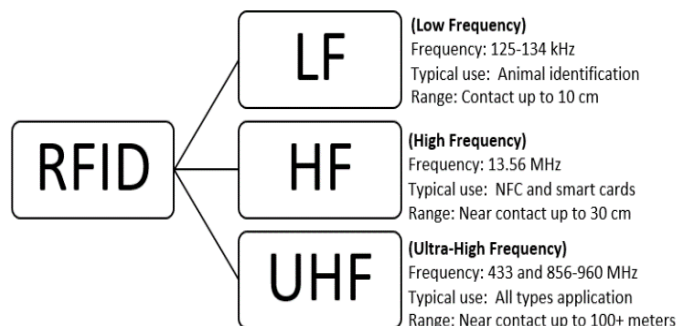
RFID

LF

(Low Frequency)
Frequency: 125-134 kHz
Typical use: Animal identification
Range: Contact up to 10 cm

HF

(High Frequency)
Frequency: 13.56 MHz
Typical use: NFC and smart cards
Range: Near contact up to 30 cm

UHF

(Ultra-High Frequency)
Frequency: 433 and 856-960 MHz
Typical use: All types application
Range: Near contact up to 100+ meters